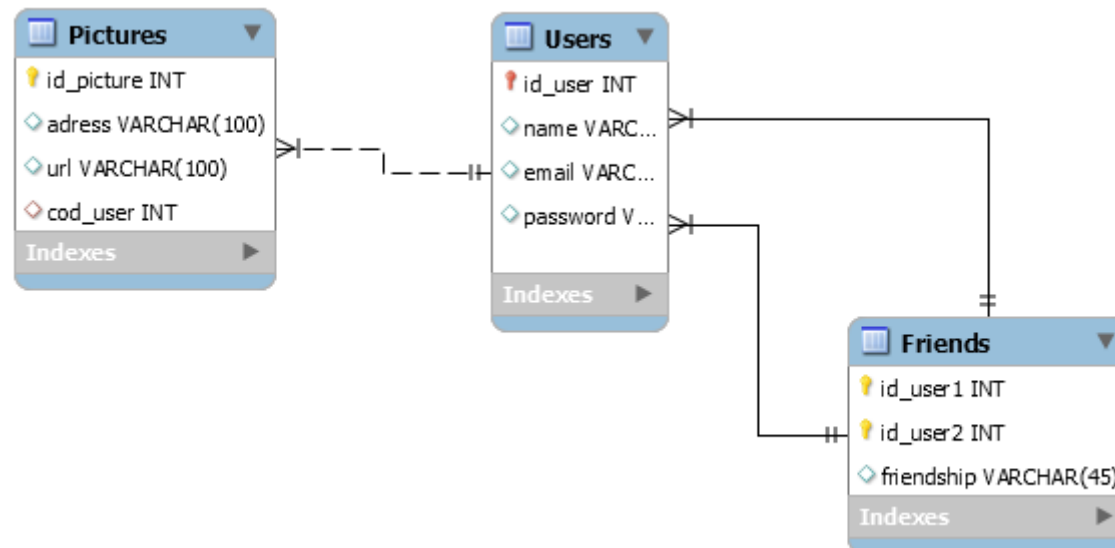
Pictures
id_picture INT
adress VARCHAR(100)
url VARCHAR(100)
cod_user INT
Indexes

Users
id_user INT
name VARC...
email VARC...
password V...
Indexes

Friends
id_user1 INT
id_user2 INT
friendship VARCHAR(45)
Indexes